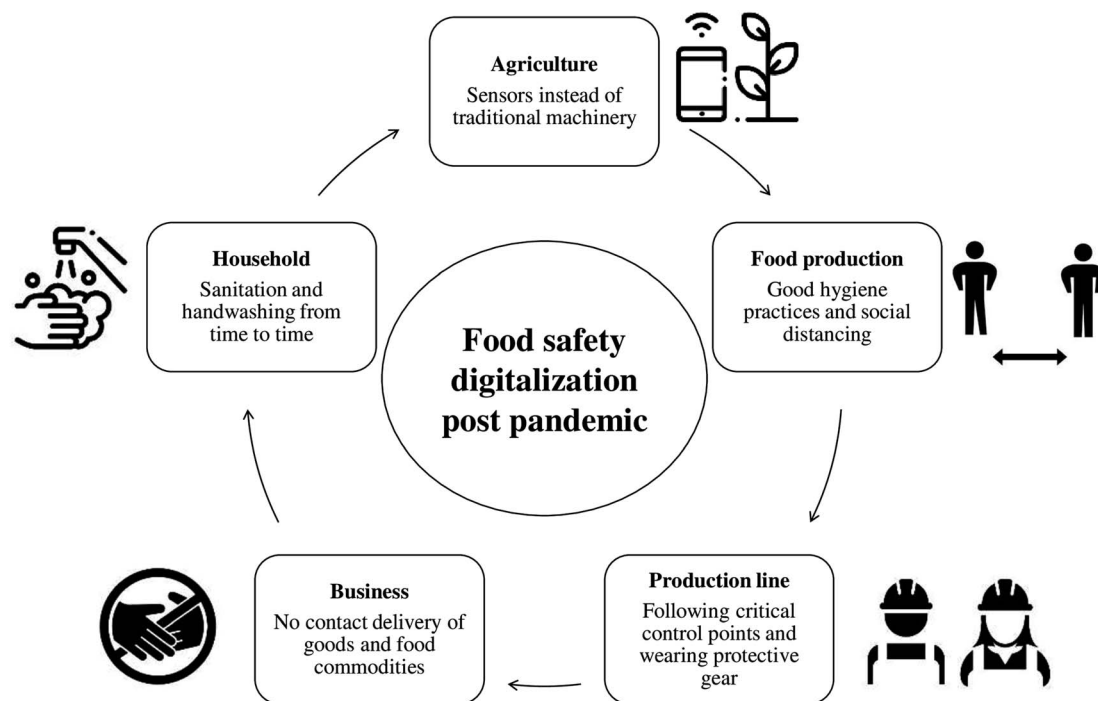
Agriculture
Sensors instead of traditional machinery

Household
Sanitation and handwashing from time to time

Food safety digitalization post pandemic

Food production
Good hygiene practices and social distancing

Business
No contact delivery of goods and food commodities

Production line
Following critical control points and wearing protective gear